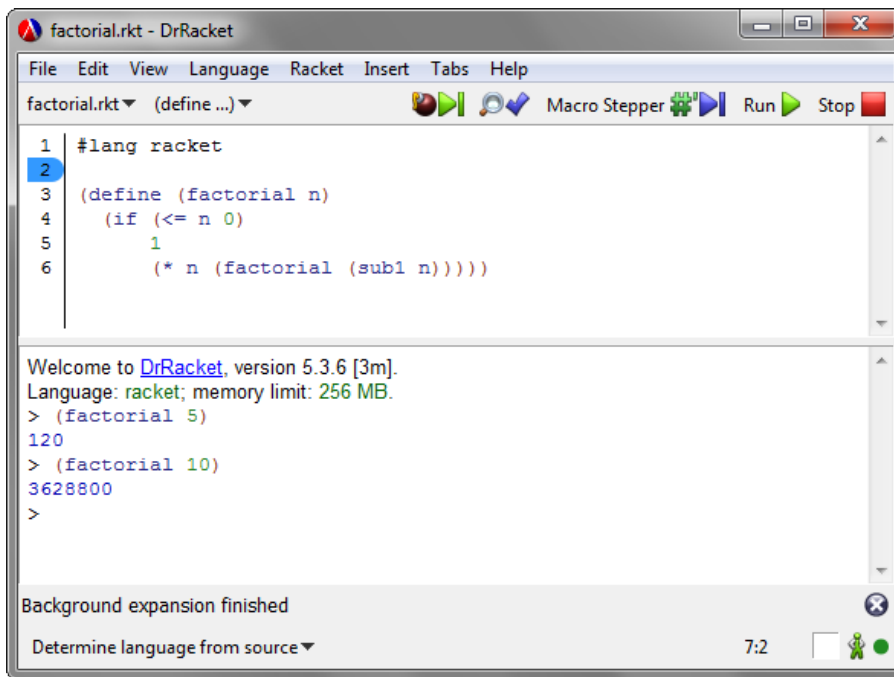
factorial.rkt - DrRacket

File Edit View Language Racket Insert Tabs Help

factorial.rkt (define ...) Macro Stepper Run Stop

1 #lang racket
2
3 (define (factorial n)
4   (if (<= n 0)
5       1
6       (* n (factorial (sub1 n)))))

Welcome to DrRacket, version 5.3.6 [3m].
Language: racket; memory limit: 256 MB.
> (factorial 5)
120
> (factorial 10)
3628800
>

Background expansion finished

Determine language from source 7:2